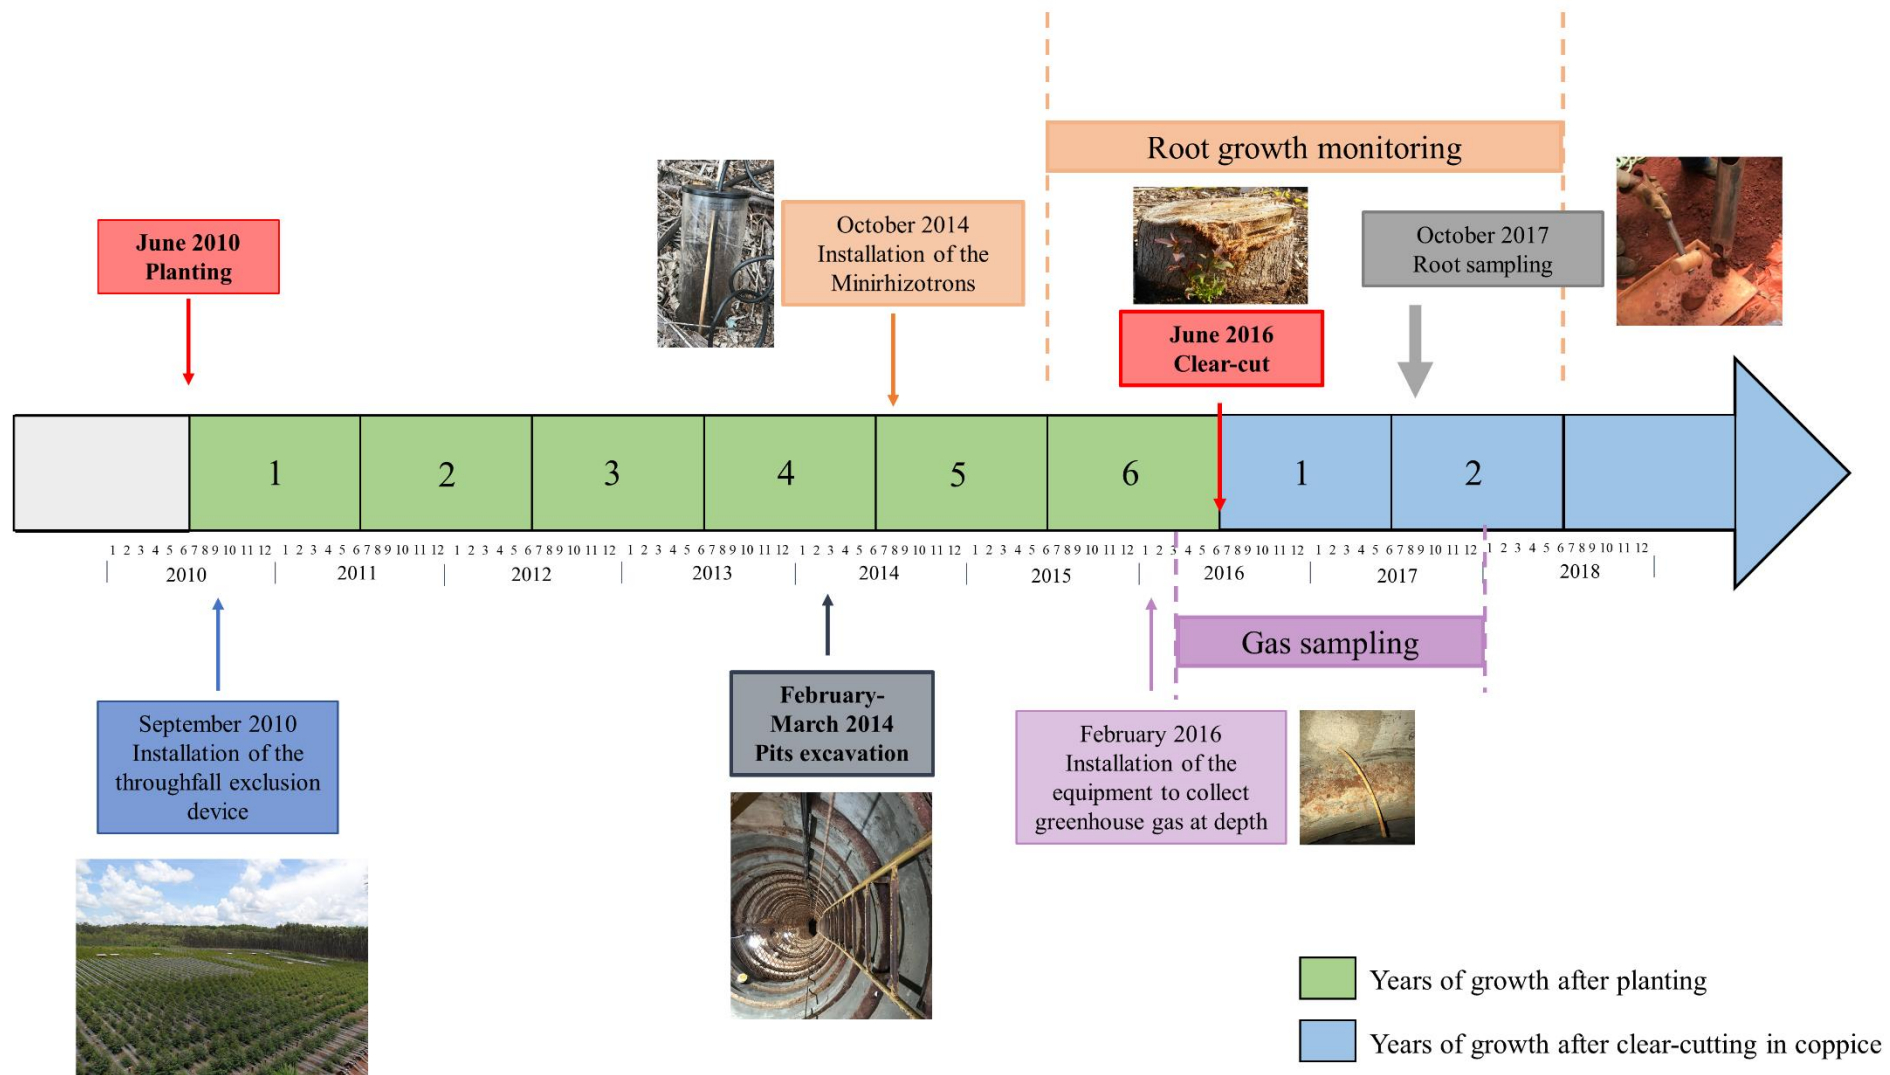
Root growth monitoring

June 2010
Planting

October 2014
Installation of the
Minirhizotrons

June 2016
Clear-cut

October 2017
Root sampling

| | 1 | 2 | 3 | 4 | 5 | 6 | 1 | 2 | |
|---|---|---|---|---|---|---|---|---|---|

1 2 3 4 5 6 7 8 9 10 11 12 1 2 3 4 5 6 7 8 9 10 11 12 1 2 3 4 5 6 7 8 9 10 11 12 1 2 3 4 5 6 7 8 9 10 11 12 1 2 3 4 5 6 7 8 9 10 11 12 1 2 3 4 5 6 7 8 9 10 11 12 1 2 3 4 5 6 7 8 9 10 11 12 1 2 3 4 5 6 7 8 9 10 11 12 1 2 3 4 5 6 7 8 9 10 11 12

2010 2011 2012 2013 2014 2015 2016 2017 2018

Gas sampling

September 2010
Installation of the
throughfall exclusion
device

February-
March 2014
Pits excavation

February 2016
Installation of the
equipment to collect
greenhouse gas at depth

Years of growth after planting

Years of growth after clear-cutting in coppice